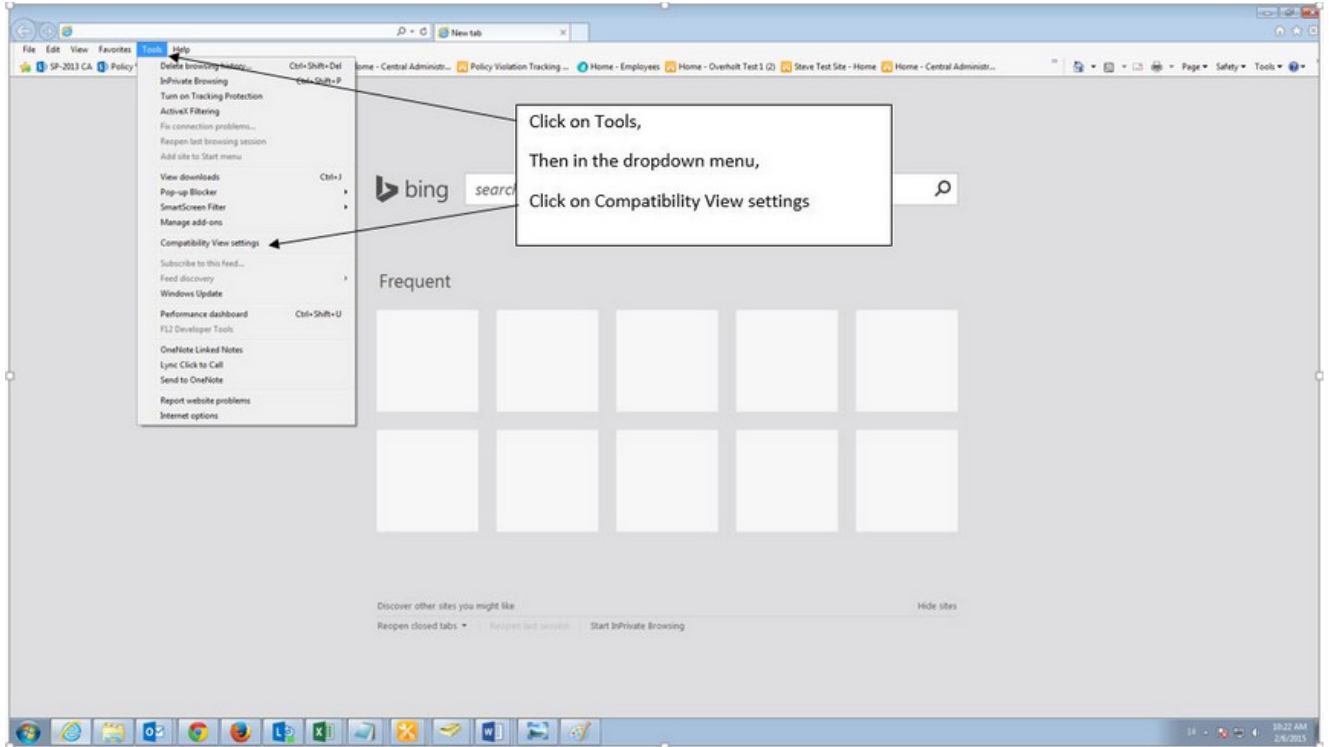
New tab

File Edit View Favorites Tools Help

SP-2013 CA Policy

Home - Central Administr... Policy Violation Tracking ... Home - Employees Home - Overholt Test1 (2) Steve Test Site - Home Home - Central Administr...

Page ▾ Safety ▾ Tools ▾

Delete browsing history... Ctrl+Shift+Del
InPrivate Browsing Ctrl+Shift+P
Turn on Tracking Protection
ActiveX Filtering
Fix connection problems...
Reopen last browsing session
Add site to Start menu
View downloads Ctrl+J
Pop-up Blocker
SmartScreen Filter
Manage add-ons
Compatibility View settings
Subscribe to this feed...
Feed discovery
Windows Update
Performance dashboard Ctrl+Shift+U
F12 Developer Tools
OneNote Linked Notes
Lync Click to Call
Send to OneNote
Report website problems
Internet options

Click on Tools,

Then in the dropdown menu,

Click on Compatibility View settings

bing search

Frequent

Discover other sites you might like

Hide sites

Reopen closed tabs ▾ Reopen last session Start InPrivate Browsing

10:22 AM
2/6/2015